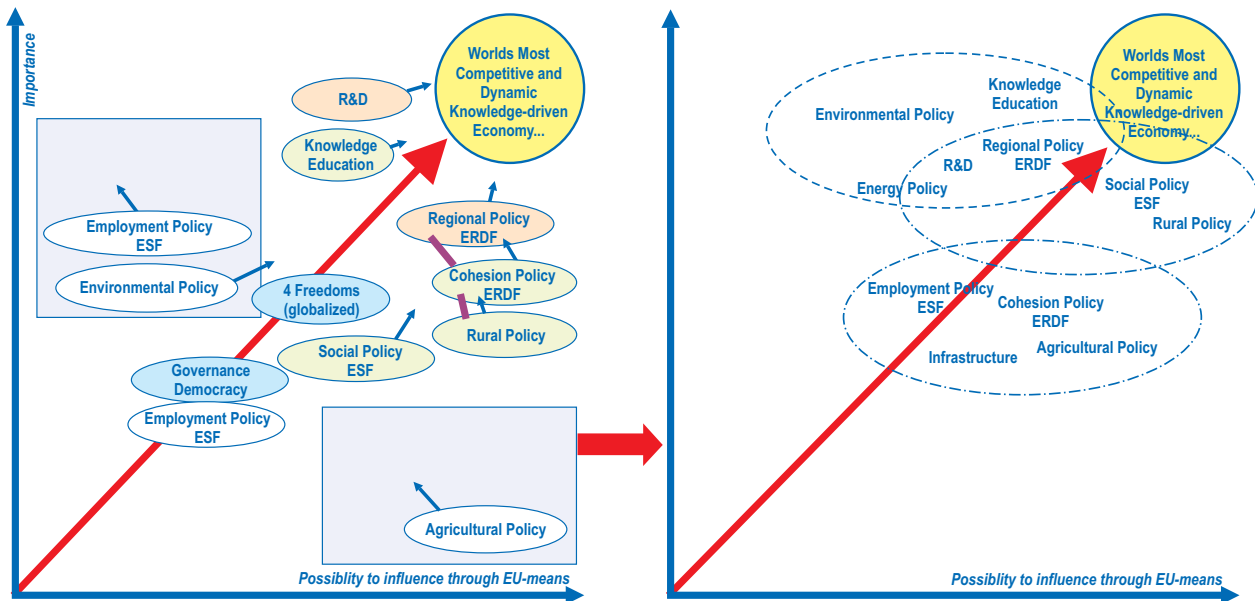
Importance

Worlds Most Competitive and Dynamic Knowledge-driven Economy...

R&D

Knowledge Education

Regional Policy ERDF

Employment Policy ESF

Environmental Policy

4 Freedoms (globalized)

Cohesion Policy ERDF

Rural Policy

Social Policy ESF

Governance Democracy

Employment Policy ESF

Agricultural Policy

Possiblity to influence through EU-means

Worlds Most Competitive and Dynamic Knowledge-driven Economy...

Knowledge Education

Environmental Policy

Regional Policy ERDF

R&D

Energy Policy

Social Policy ESF

Rural Policy

Employment Policy ESF

Cohesion Policy ERDF

Infrastructure

Agricultural Policy

Possiblity to influence through EU-means